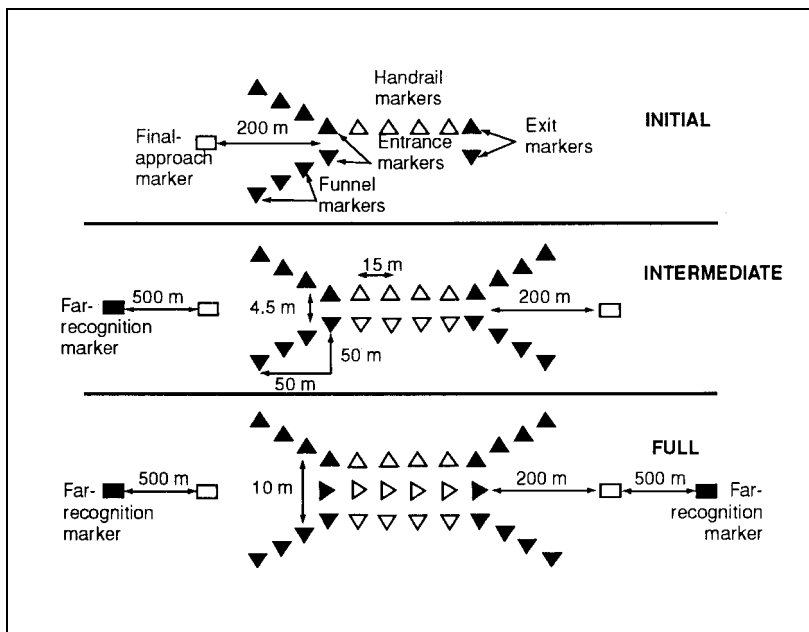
Handrail markers

200 m

INITIAL

Final-approach marker

Entrance markers

Exit markers

Funnel markers

15 m

INTERMEDIATE

Far-recognition marker

500 m

4.5 m

200 m

50 m

50 m

FULL

Far-recognition marker

500 m

10 m

200 m

500 m

Far-recognition marker